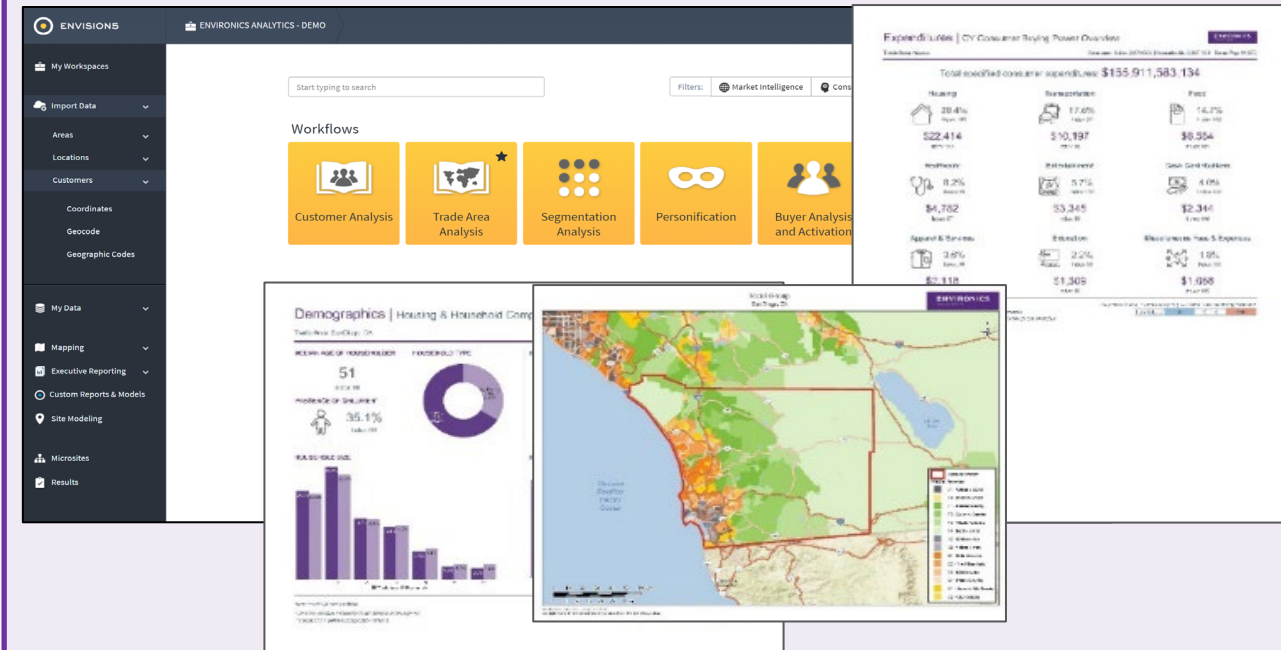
ENVISIONS

ENVIRONICS ANALYTICS - DEMO

My Workspaces
Import Data
Areas
Locations
Customers
Coordinates
Geocode
Geographic Codes
My Data
Mapping
Executive Reporting
Custom Reports & Models
Site Modeling
Microsites
Results

Start typing to search

Filters: Market Intelligence Cons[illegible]

Workflows

Customer Analysis

Trade Area Analysis

Segmentation Analysis

Personification

Buyer Analysis and Activation

Expenditures | CY Consumer Buying Power Overview

ENVIRONICS

Total specified consumer expenditures: $155,911,583,134

Housing 38.4% $22,414
Transportation 17.6% $10,197
Food 14.7% $8,554
Healthcare 8.2% $4,782
Entertainment 5.7% $3,345
Cash Contributions 4.0% $2,314
Apparel & Services 3.6% $2,118
Education 2.2% $1,309
Miscellaneous Fees & Expenses 1.8% $1,068

Demographics | Housing & Household Comp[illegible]

Trade Area: San Diego, CA

MEDIAN AGE OF HOUSEHOLDER
51

HOUSEHOLD TYPE

PRESENCE OF CHILDREN
35.1%

HOUSEHOLD SIZE

ENVIRONICS

Pacific Ocean

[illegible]